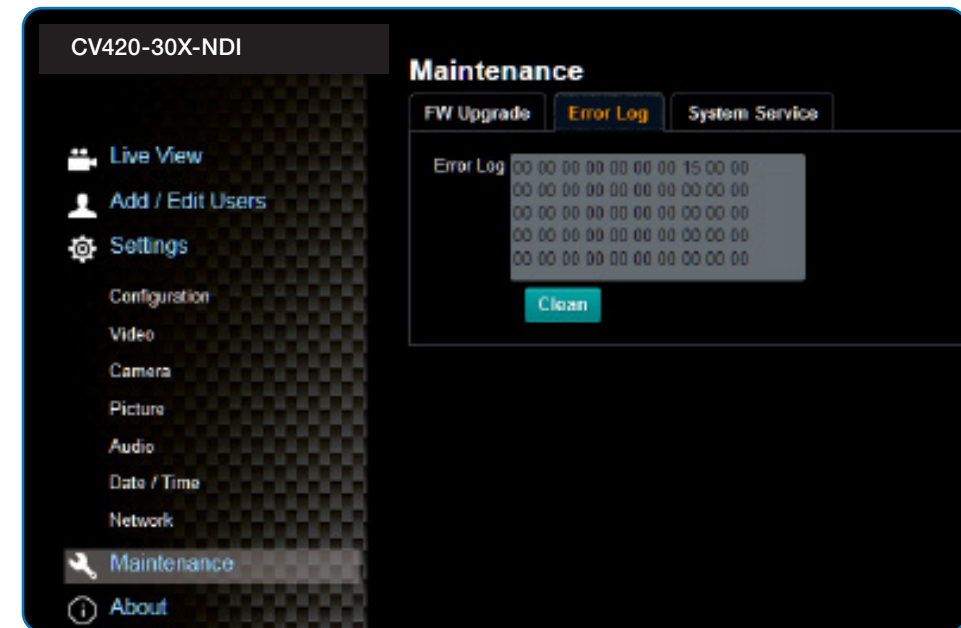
CV420-30X-NDI

Live View
Add / Edit Users
Settings
Configuration
Video
Camera
Picture
Audio
Date / Time
Network
Maintenance
About

Maintenance

FW Upgrade
Error Log
System Service

Error Log
00 00 00 00 00 00 00 15 00 00
00 00 00 00 00 00 00 00 00 00
00 00 00 00 00 00 00 00 00 00
00 00 00 00 00 00 00 00 00 00
00 00 00 00 00 00 00 00 00 00

Clean